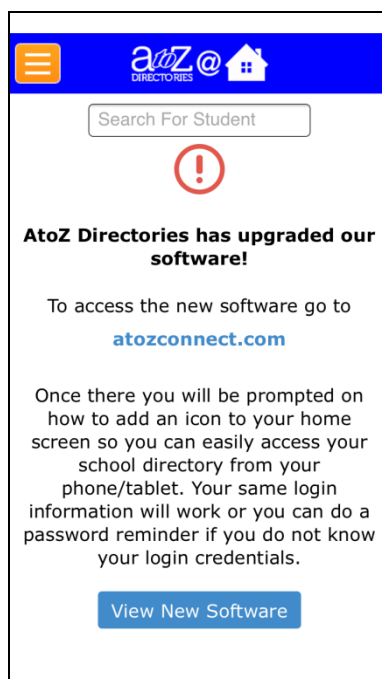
atoZ DIRECTORIES @

Search For Student

!

AtoZ Directories has upgraded our software!

To access the new software go to

atozconnect.com

Once there you will be prompted on how to add an icon to your home screen so you can easily access your school directory from your phone/tablet. Your same login information will work or you can do a password reminder if you do not know your login credentials.

View New Software